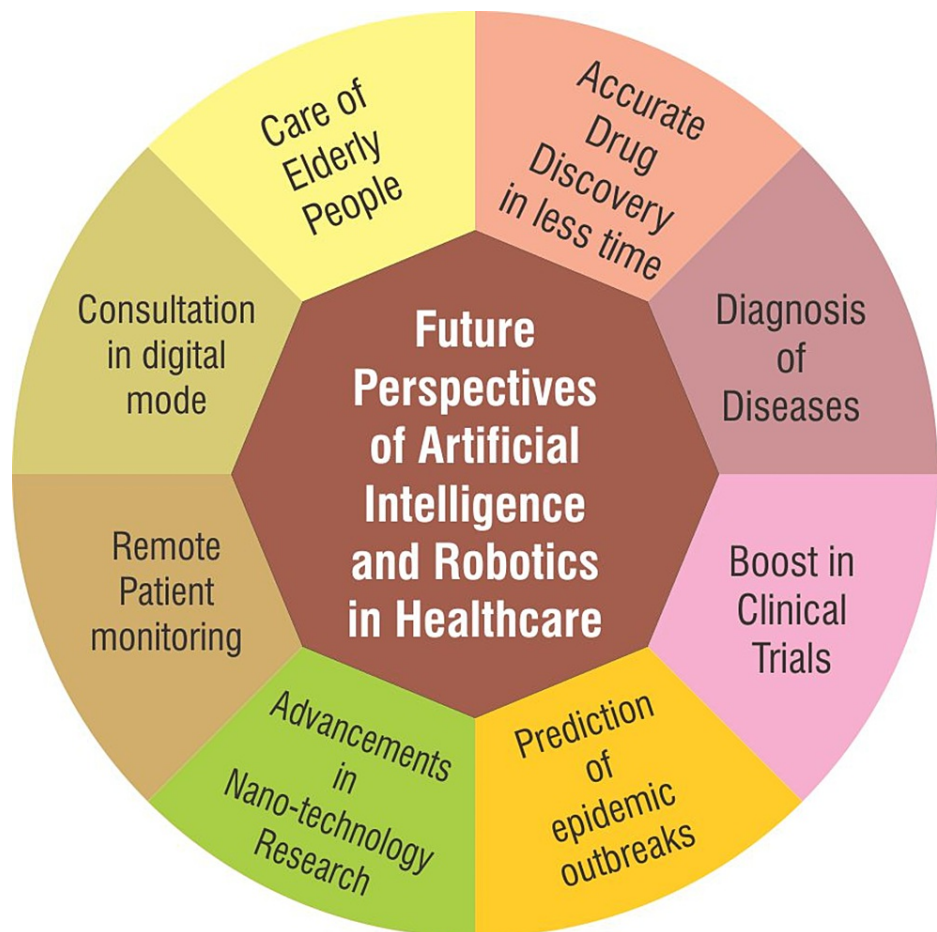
Future Perspectives of Artificial Intelligence and Robotics in Healthcare

Care of Elderly People

Accurate Drug Discovery in less time

Diagnosis of Diseases

Boost in Clinical Trials

Prediction of epidemic outbreaks

Advancements in Nano-technology Research

Remote Patient monitoring

Consultation in digital mode